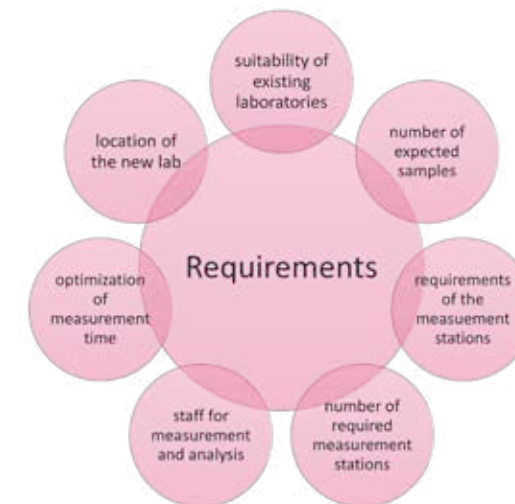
Requirements

suitability of existing laboratories

number of expected samples

requirements of the measuement stations

number of required measurement stations

staff for measurement and analysis

optimization of measurement time

location of the new lab